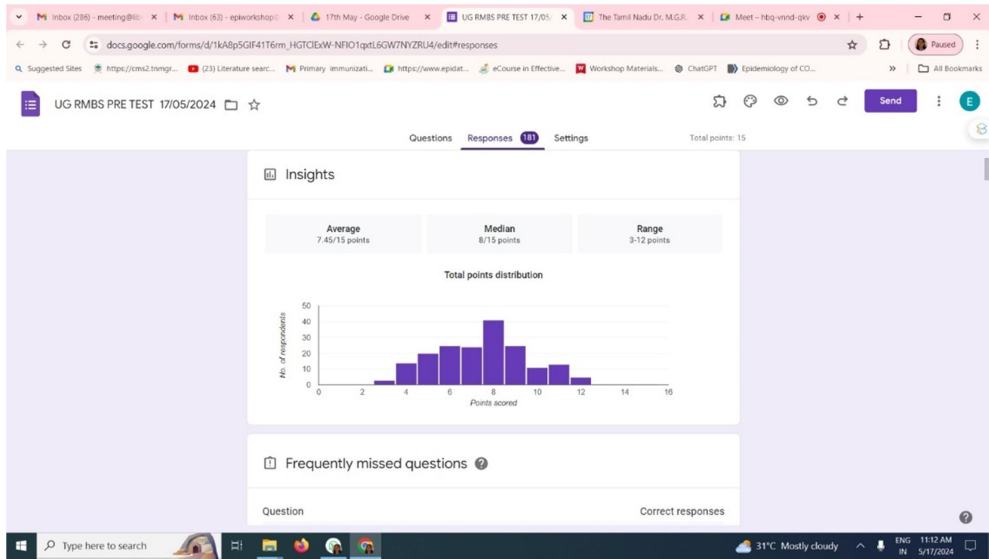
Inbox (286) - meeting@ ×
Inbox (63) - epiworkshop ×
17th May - Google Drive ×
UG RMBS PRE TEST 17/05/ ×
The Tamil Nadu Dr. M.G.R. ×
Meet – hbq-vnnd-qkv ×
+

docs.google.com/forms/d/1kA8p5GIF41T6rm_HGTClExW-NFIO1qxtL6GW7NYZRU4/edit#responses

Paused

Suggested Sites
https://cms2.tnmgr...
(23) Literature searc...
Primary immunizati...
https://www.epidat...
eCourse in Effective...
Workshop Materials...
ChatGPT
Epidemiology of CO...
All Bookmarks

UG RMBS PRE TEST 17/05/2024

Send

E

Questions
Responses 181
Settings

Total points: 15

Insights

Average
7.45/15 points

Median
8/15 points

Range
3-12 points

Total points distribution

No. of respondents

50
40
30
20
10
0

0 2 4 6 8 10 12 14 16

Points scored

Frequently missed questions

Question

Correct responses

Type here to search

31°C Mostly cloudy

ENG IN

11:12 AM
5/17/2024